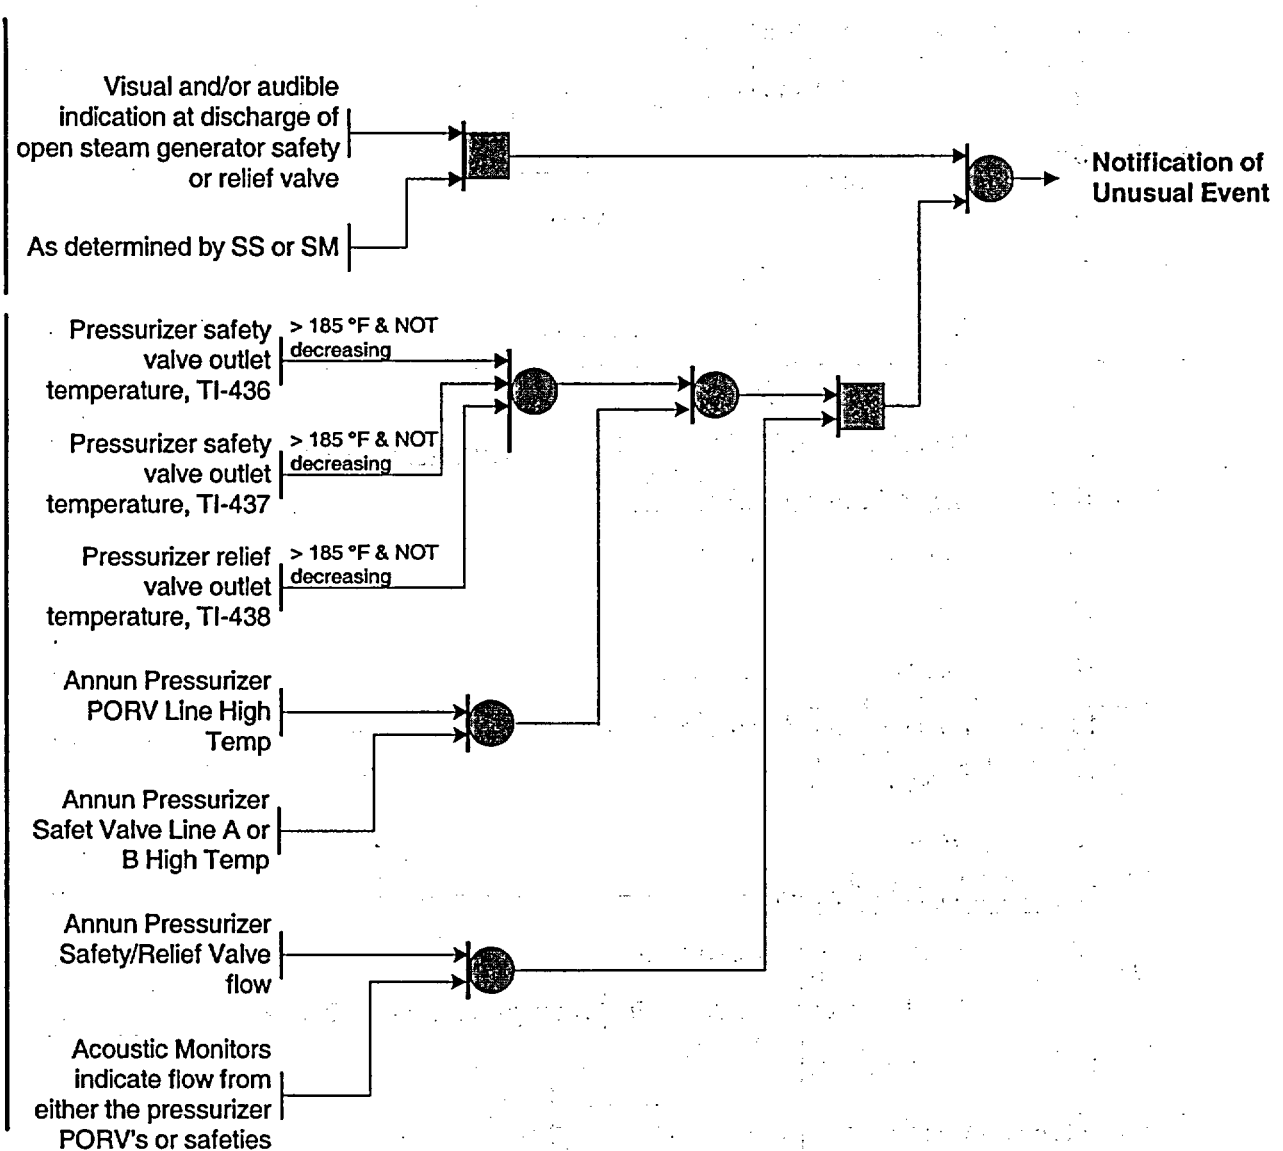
Visual and/or audible indication at discharge of open steam generator safety or relief valve

As determined by SS or SM

Notification of Unusual Event

Pressurizer safety valve outlet temperature, TI-436

> 185 °F & NOT decreasing

Pressurizer safety valve outlet temperature, TI-437

> 185 °F & NOT decreasing

Pressurizer relief valve outlet temperature, TI-438

> 185 °F & NOT decreasing

Annun Pressurizer PORV Line High Temp

Annun Pressurizer Safet Valve Line A or B High Temp

Annun Pressurizer Safety/Relief Valve flow

Acoustic Monitors indicate flow from either the pressurizer PORV's or safeties